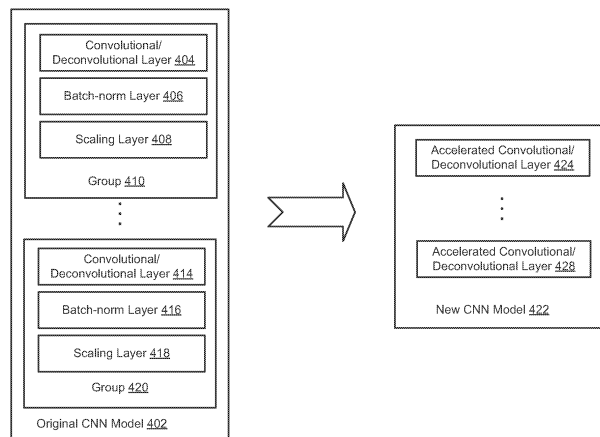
Convolutional/ Deconvolutional Layer 404

Batch-norm Layer 406

Scaling Layer 408

Group 410

Convolutional/ Deconvolutional Layer 414

Batch-norm Layer 416

Scaling Layer 418

Group 420

Original CNN Model 402

Accelerated Convolutional/ Deconvolutional Layer 424

Accelerated Convolutional/ Deconvolutional Layer 428

New CNN Model 422